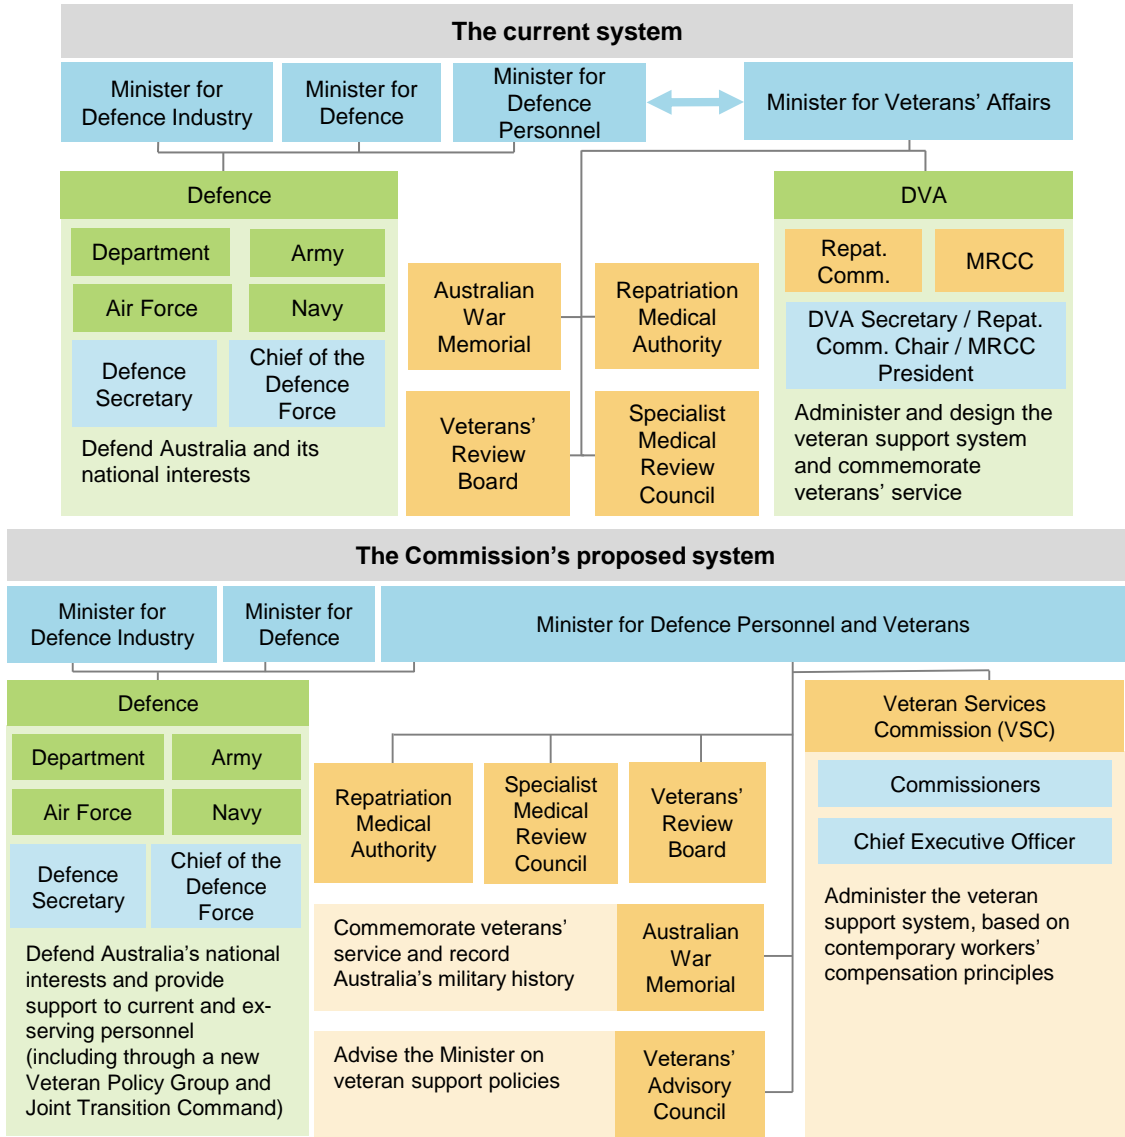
The current system

Minister for Defence Industry

Minister for Defence

Minister for Defence Personnel

Minister for Veterans' Affairs

Defence

Department

Army

Air Force

Navy

Defence Secretary

Chief of the Defence Force

Defend Australia and its national interests

Australian War Memorial

Repatriation Medical Authority

Veterans' Review Board

Specialist Medical Review Council

DVA

Repat. Comm.

MRCC

DVA Secretary / Repat. Comm. Chair / MRCC President

Administer and design the veteran support system and commemorate veterans' service

The Commission's proposed system

Minister for Defence Industry

Minister for Defence

Minister for Defence Personnel and Veterans

Defence

Department

Army

Air Force

Navy

Defence Secretary

Chief of the Defence Force

Defend Australia's national interests and provide support to current and ex-serving personnel (including through a new Veteran Policy Group and Joint Transition Command)

Repatriation Medical Authority

Specialist Medical Review Council

Veterans' Review Board

Commemorate veterans' service and record Australia's military history

Australian War Memorial

Advise the Minister on veteran support policies

Veterans' Advisory Council

Veteran Services Commission (VSC)

Commissioners

Chief Executive Officer

Administer the veteran support system, based on contemporary workers' compensation principles